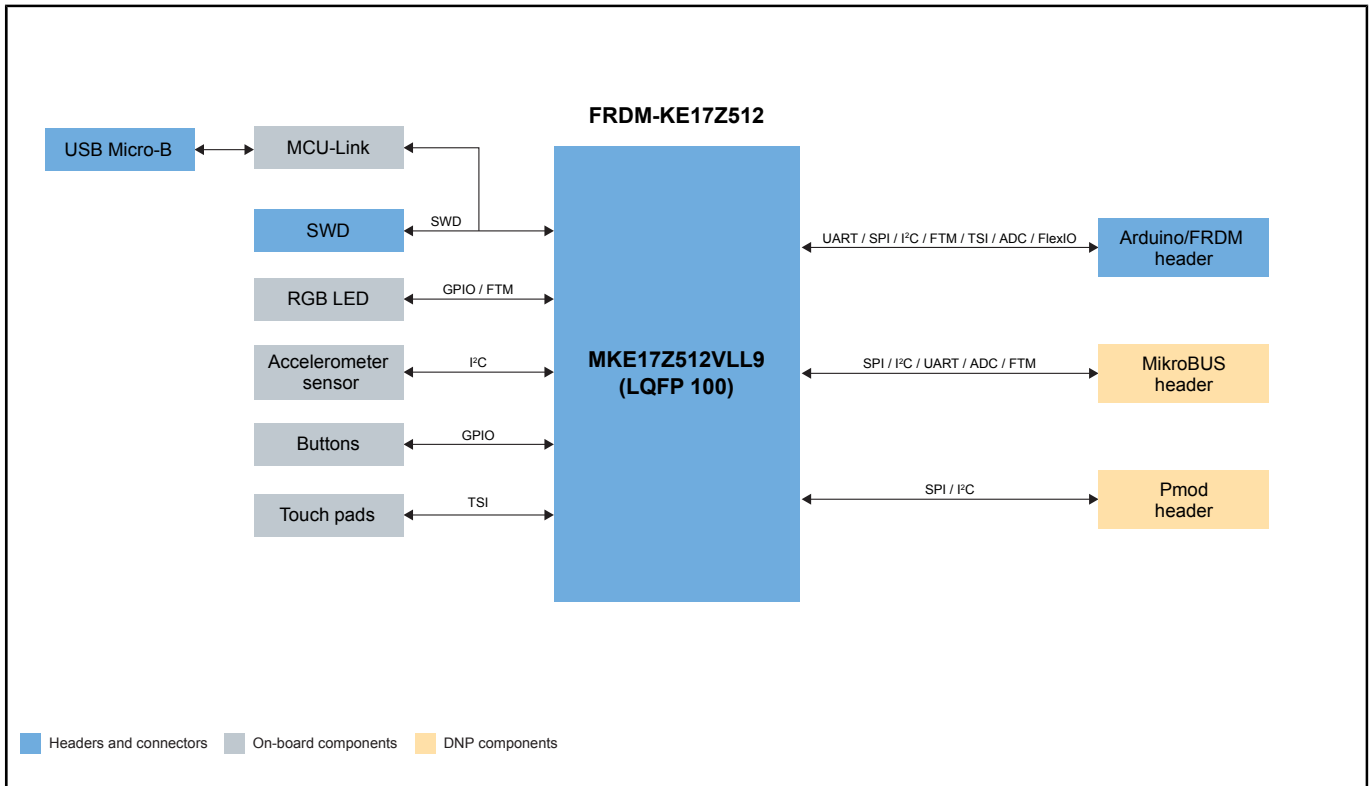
FRDM-KE17Z512

USB Micro-B

MCU-Link

SWD

SWD

RGB LED

GPIO / FTM

Accelerometer sensor

I$^2$C

Buttons

GPIO

Touch pads

TSI

MKE17Z512VLL9
(LQFP 100)

UART / SPI / I$^2$C / FTM / TSI / ADC / FlexIO

Arduino/FRDM header

SPI / I$^2$C / UART / ADC / FTM

MikroBUS header

SPI / I$^2$C

Pmod header

Headers and connectors
On-board components
DNP components